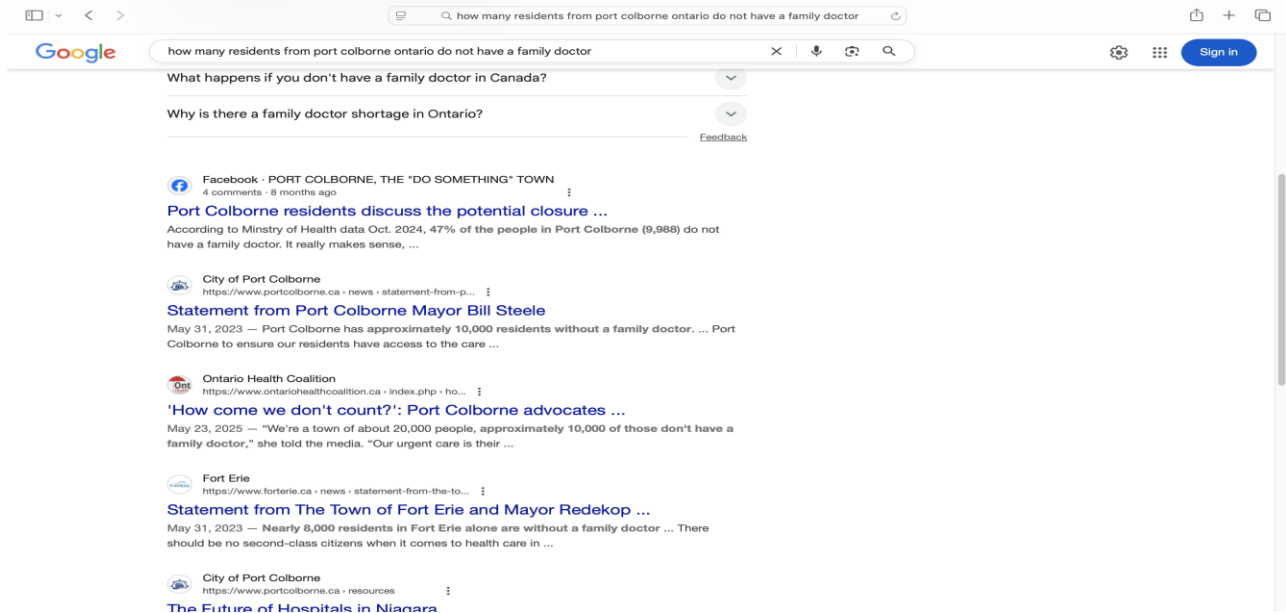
how many residents from port colborne ontario do not have a family doctor

Google

how many residents from port colborne ontario do not have a family doctor

Sign in

What happens if you don't have a family doctor in Canada?

Why is there a family doctor shortage in Ontario?

Feedback

Facebook · PORT COLBORNE, THE "DO SOMETHING" TOWN
4 comments · 8 months ago

Port Colborne residents discuss the potential closure ...

According to Minstry of Health data Oct. 2024, 47% of the people in Port Colborne (9,988) do not have a family doctor. It really makes sense, ...

City of Port Colborne
https://www.portcolborne.ca › news › statement-from-p...

Statement from Port Colborne Mayor Bill Steele

May 31, 2023 — Port Colborne has approximately 10,000 residents without a family doctor. ... Port Colborne to ensure our residents have access to the care ...

Ont

Ontario Health Coalition
https://www.ontariohealthcoalition.ca › index.php › ho...

'How come we don't count?': Port Colborne advocates ...

May 23, 2025 — "We're a town of about 20,000 people, approximately 10,000 of those don't have a family doctor," she told the media. "Our urgent care is their ...

Fort Erie
https://www.forterie.ca › news › statement-from-the-to...

Statement from The Town of Fort Erie and Mayor Redekop ...

May 31, 2023 — Nearly 8,000 residents in Fort Erie alone are without a family doctor ... There should be no second-class citizens when it comes to health care in ...

City of Port Colborne
https://www.portcolborne.ca › resources

The Future of Hospitals in Niagara